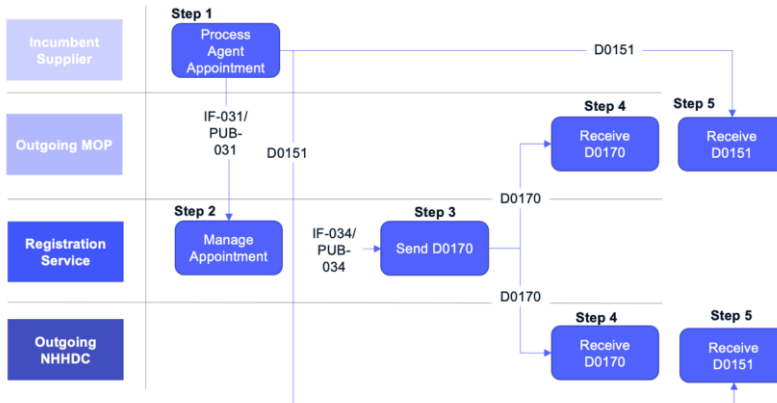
Incumbent Supplier

Outgoing MOP

Registration Service

Outgoing NHHDC

Step 1
Process Agent Appointment

D0151

IF-031/ PUB-031

D0151

Step 2
Manage Appointment

IF-034/ PUB-034

Step 3
Send D0170

D0170

D0170

Step 4
Receive D0170

Step 5
Receive D0151

Step 4
Receive D0170

Step 5
Receive D0151